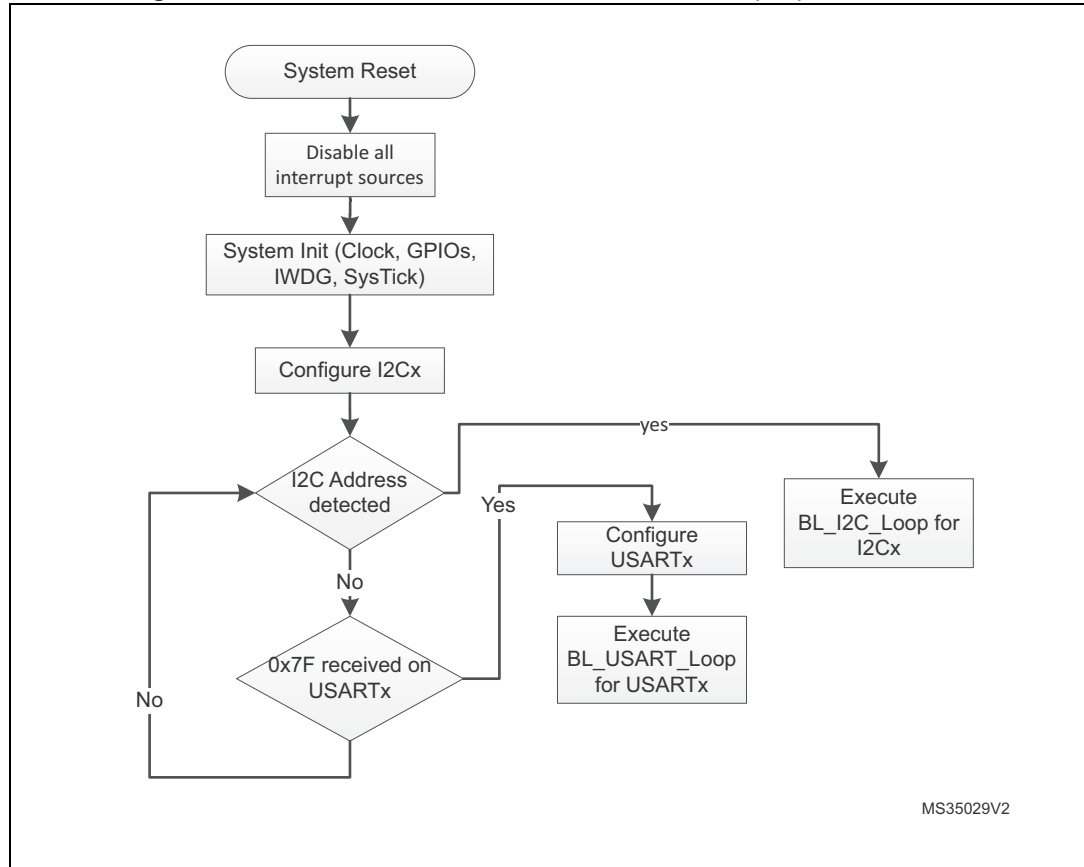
System Reset

Disable all interrupt sources

System Init (Clock, GPIOs, IWDG, SysTick)

Configure I2Cx

I2C Address detected

yes

Execute BL_I2C_Loop for I2Cx

Yes

Configure USARTx

Execute BL_USART_Loop for USARTx

No

0x7F received on USARTx

No

MS35029V2